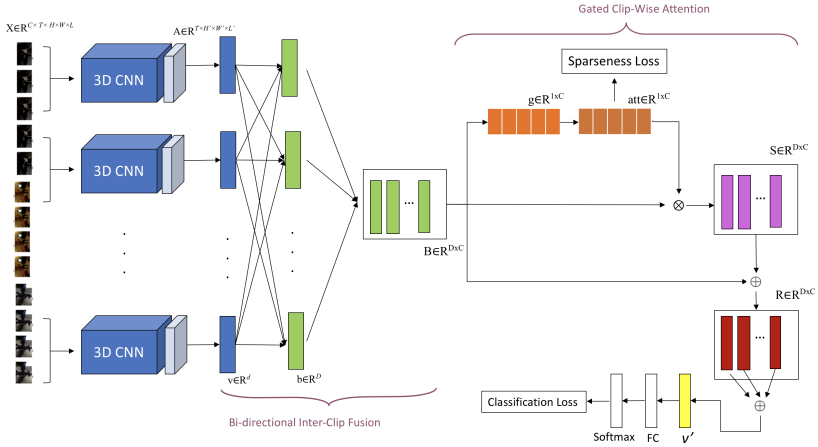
Gated Clip-Wise Attention

$X \in R^{C \times T \times H \times W \times L}$

$A \in R^{T' \times H' \times W' \times L'}$

3D CNN

3D CNN

3D CNN

Sparseness Loss

$g \in R^{1xC}$

$att \in R^{1xC}$

$S \in R^{DxC}$

$B \in R^{DxC}$

$R \in R^{DxC}$

$v \in R^{d}$

$b \in R^{D}$

Bi-directional Inter-Clip Fusion

Classification Loss

Softmax

FC

$v'$